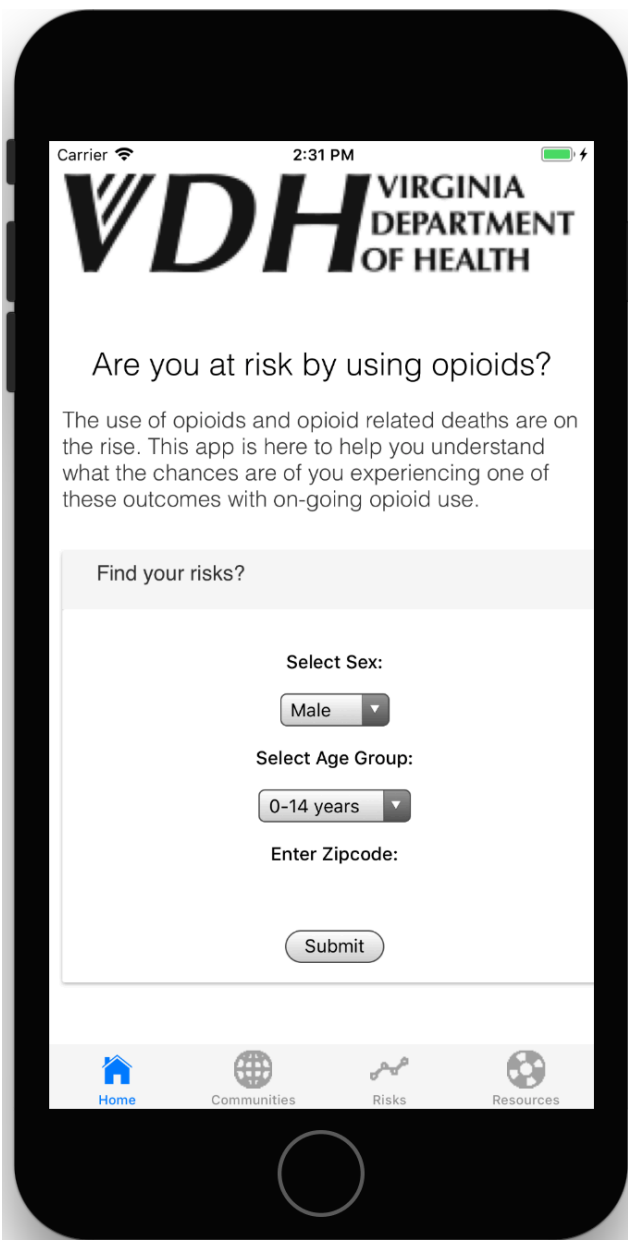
Carrier 2:31 PM

VDH VIRGINIA DEPARTMENT OF HEALTH

Are you at risk by using opioids?

The use of opioids and opioid related deaths are on the rise. This app is here to help you understand what the chances are of you experiencing one of these outcomes with on-going opioid use.

Find your risks?

Select Sex:

Male

Select Age Group:

0-14 years

Enter Zipcode:

Submit

Home Communities Risks Resources